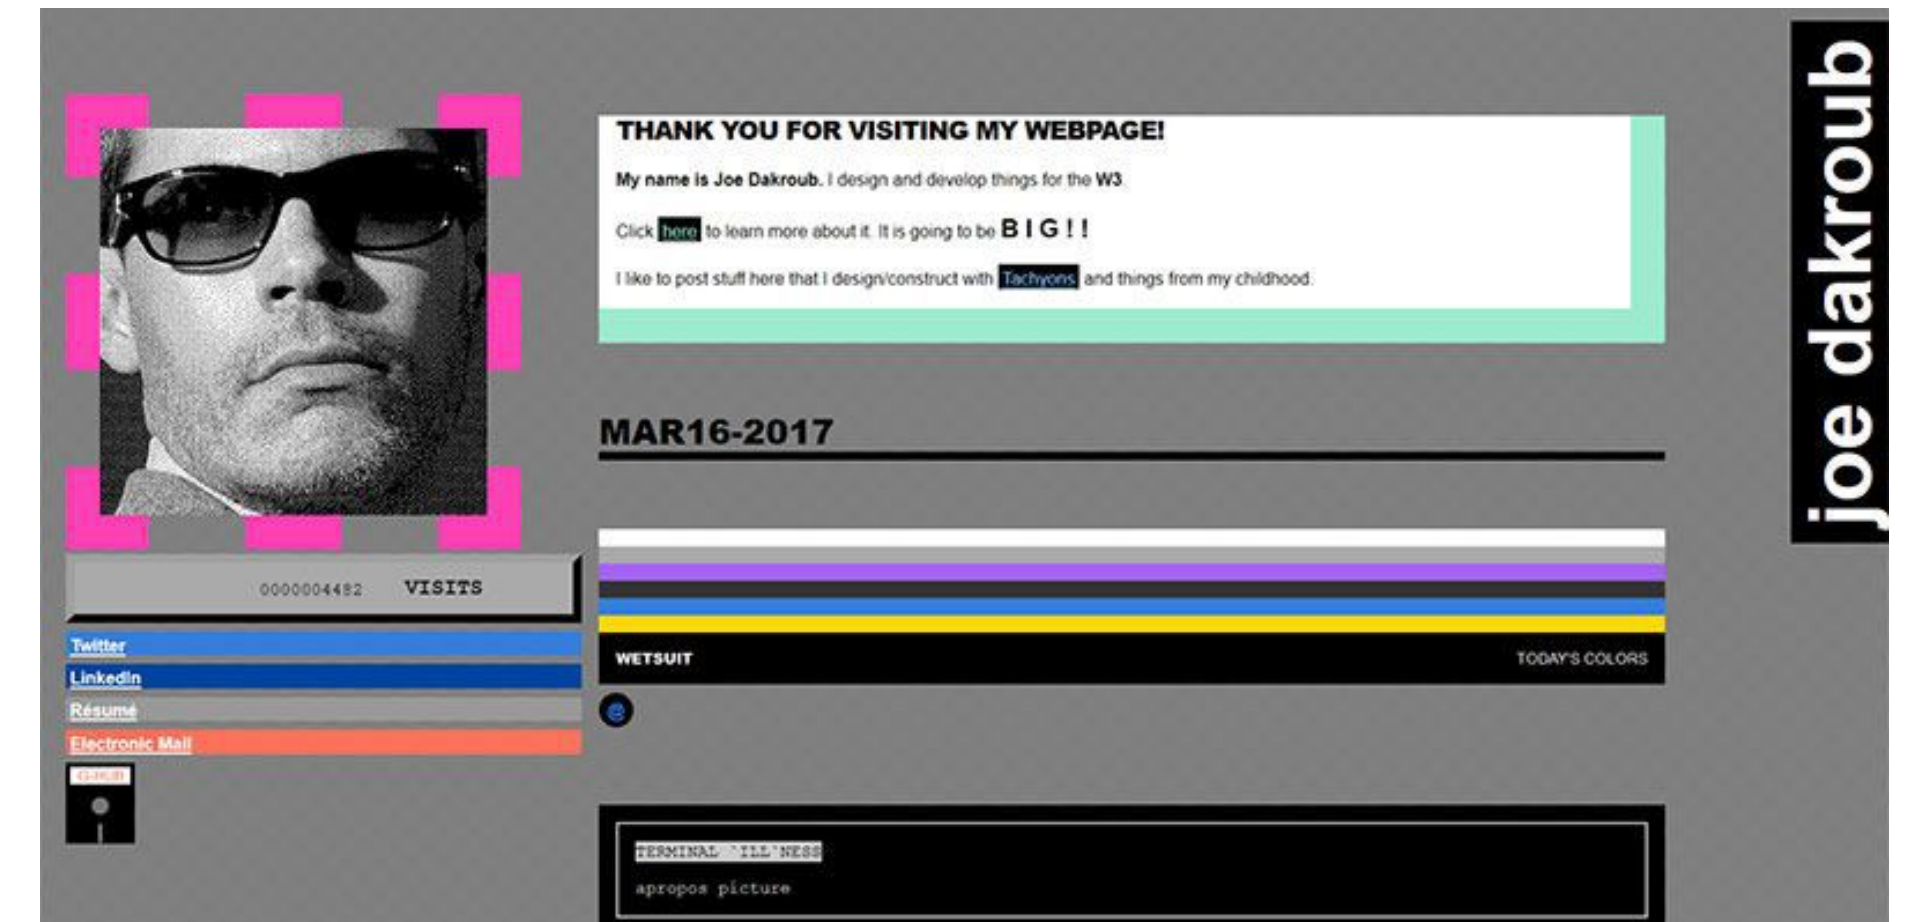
joe dakroub

0000004482 VISITS

Twitter

LinkedIn

Résumé

Electronic Mail

G-HUB

THANK YOU FOR VISITING MY WEBPAGE!

My name is Joe Dakroub. I design and develop things for the W3.

Click here to learn more about it. It is going to be B I G ! !

I like to post stuff here that I design/construct with Tachyons and things from my childhood.

MAR16-2017

WETSUIT

TODAY'S COLORS

e

TERMINAL 'ILL'NESS

apropos picture